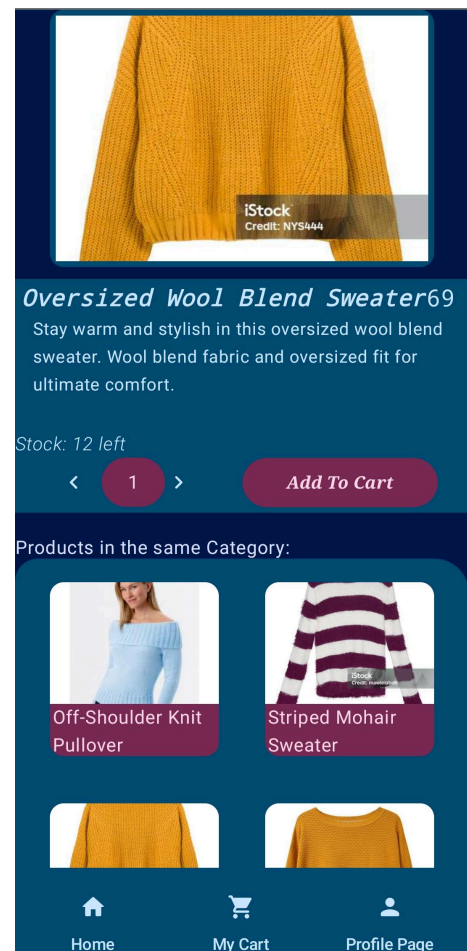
iStock
Credit: NYS444

Oversized Wool Blend Sweater69

Stay warm and stylish in this oversized wool blend sweater. Wool blend fabric and oversized fit for ultimate comfort.

Stock: 12 left

<
1
>
Add To Cart

Products in the same Category:

Off-Shoulder Knit Pullover

iStock
Credit: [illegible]

Striped Mohair Sweater

Home
My Cart
Profile Page